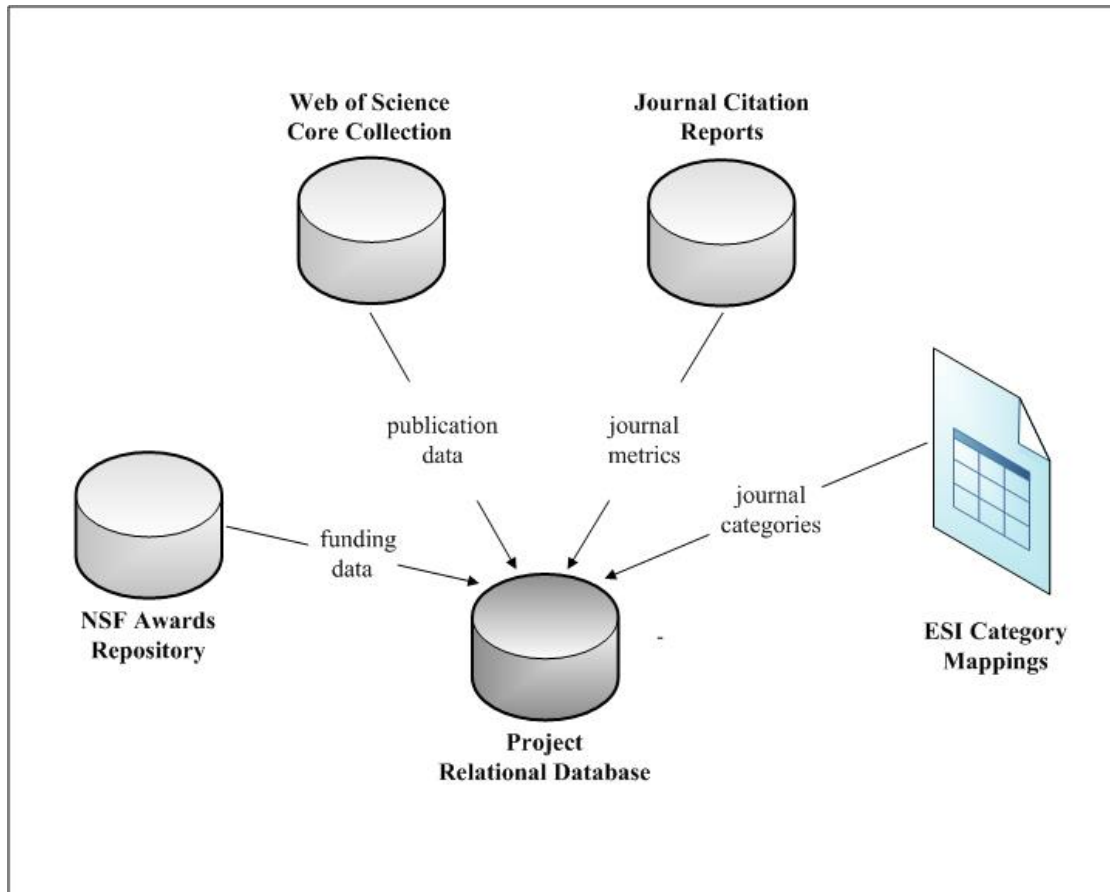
Web of Science Core Collection

Journal Citation Reports

publication data

journal metrics

journal categories

funding data

NSF Awards Repository

ESI Category Mappings

Project Relational Database